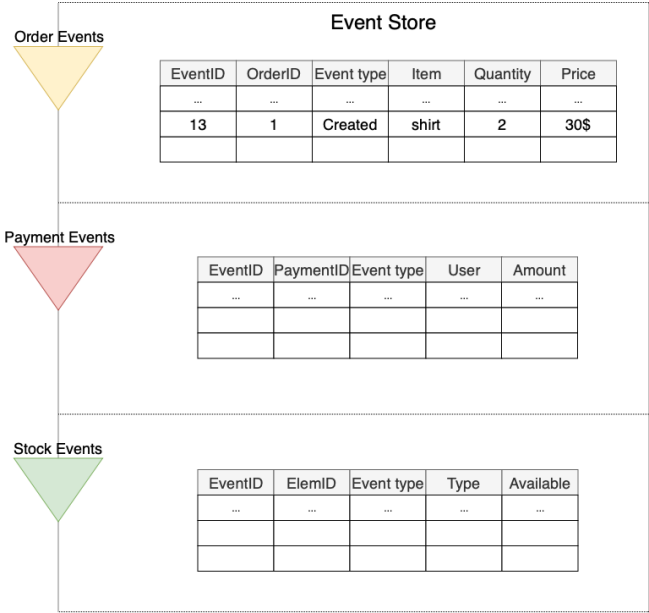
Event Store

Order Events

| EventID | OrderID | Event type | Item | Quantity | Price |
|---|---|---|---|---|---|
| ... | ... | ... | ... | ... | ... |
| 13 | 1 | Created | shirt | 2 | 30$ |
| | | | | | |

Payment Events

| EventID | PaymentID | Event type | User | Amount |
|---|---|---|---|---|
| ... | ... | ... | ... | ... |
| | | | | |
| | | | | |

Stock Events

| EventID | ElemID | Event type | Type | Available |
|---|---|---|---|---|
| ... | ... | ... | ... | ... |
| | | | | |
| | | | | |